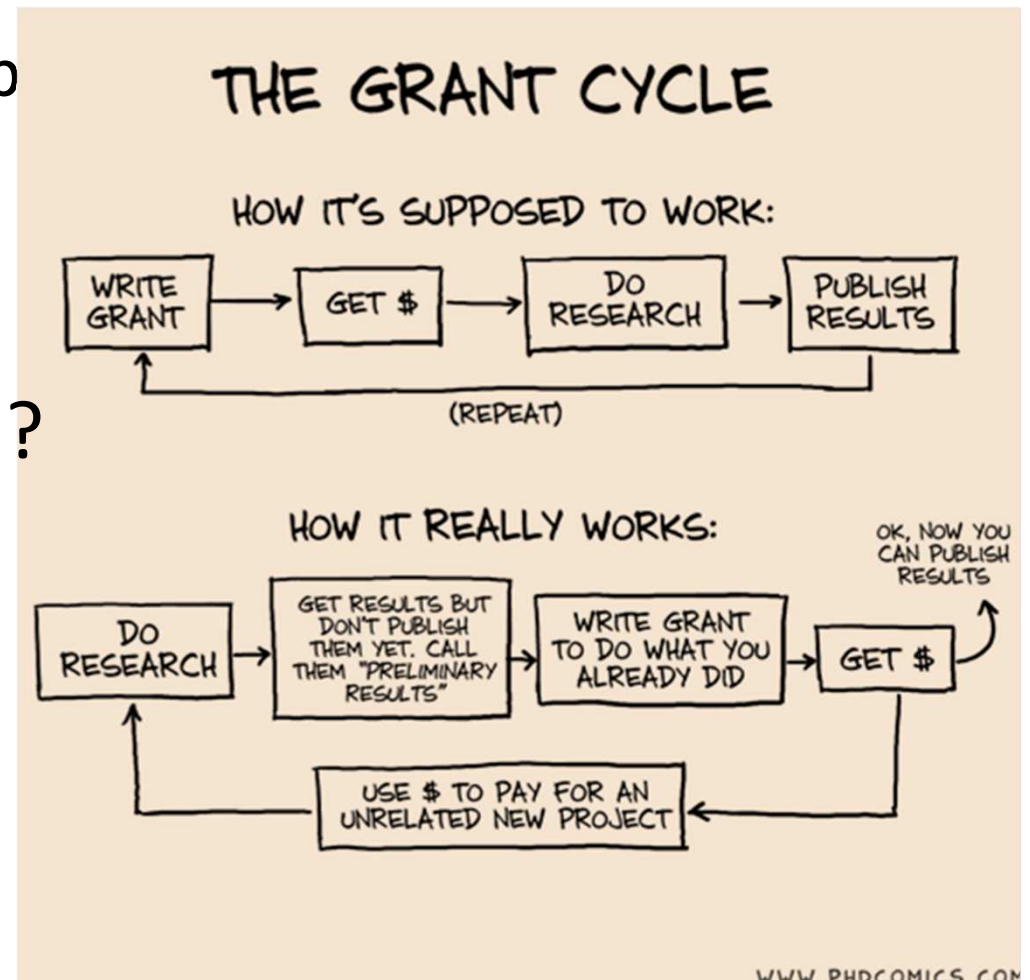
THE GRANT CYCLE

HOW IT'S SUPPOSED TO WORK:

WRITE GRANT → GET $ → DO RESEARCH → PUBLISH RESULTS

(REPEAT)

?

HOW IT REALLY WORKS:

DO RESEARCH → GET RESULTS BUT DON'T PUBLISH THEM YET. CALL THEM "PRELIMINARY RESULTS" → WRITE GRANT TO DO WHAT YOU ALREADY DID → GET $

OK, NOW YOU CAN PUBLISH RESULTS

USE $ TO PAY FOR AN UNRELATED NEW PROJECT

WWW.PHDCOMICS.CO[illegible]